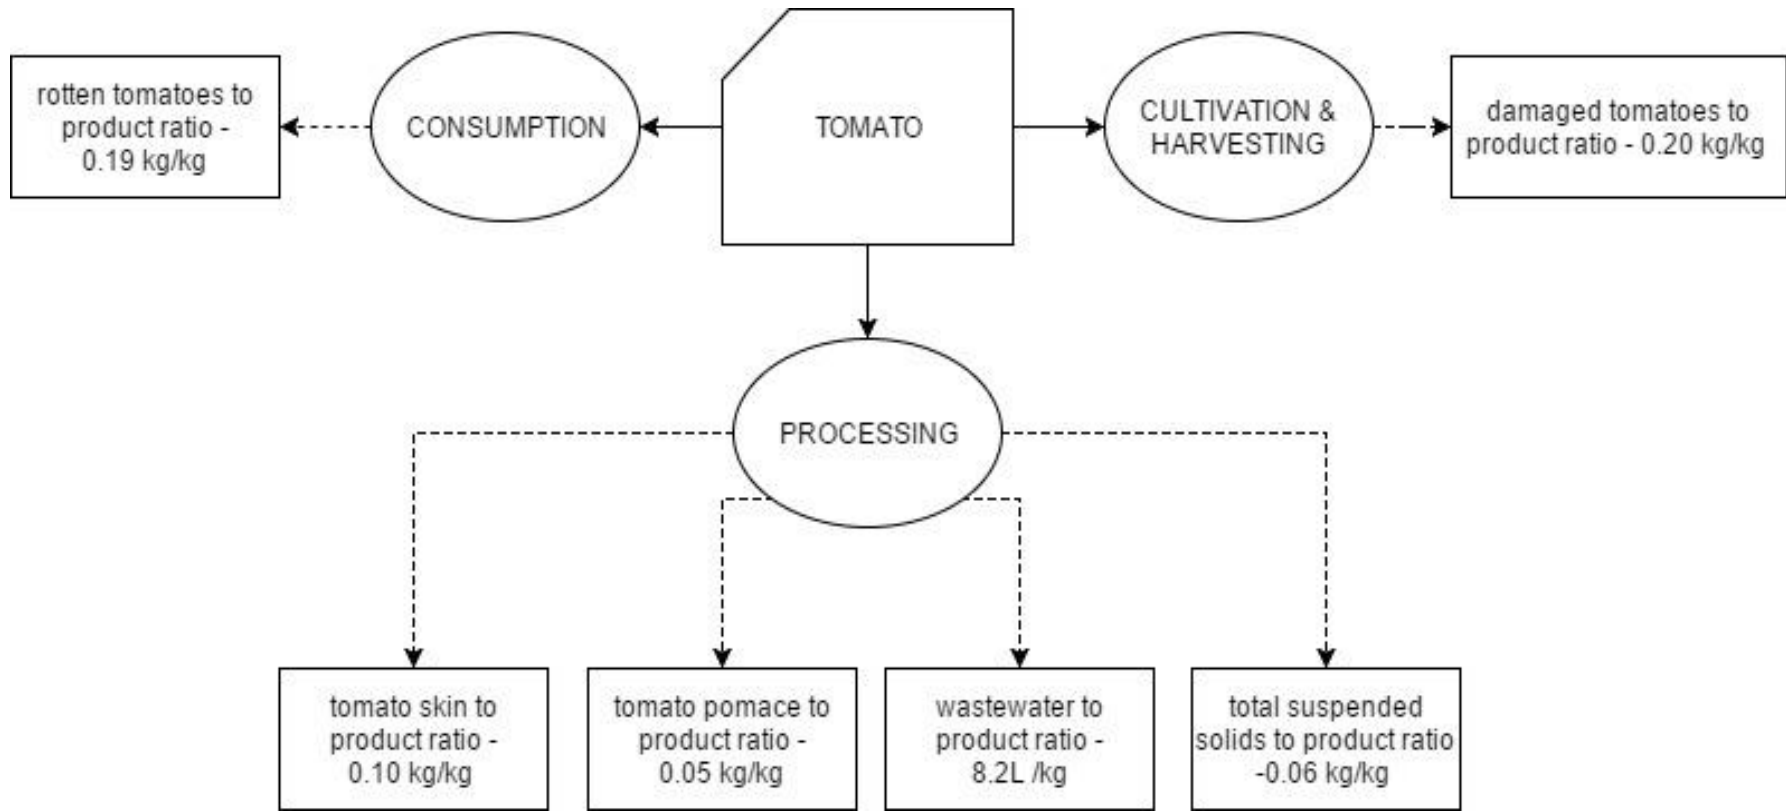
rotten tomatoes to product ratio - 0.19 kg/kg

CONSUMPTION

TOMATO

CULTIVATION & HARVESTING

damaged tomatoes to product ratio - 0.20 kg/kg

PROCESSING

tomato skin to product ratio - 0.10 kg/kg

tomato pomace to product ratio - 0.05 kg/kg

wastewater to product ratio - 8.2L /kg

total suspended solids to product ratio -0.06 kg/kg